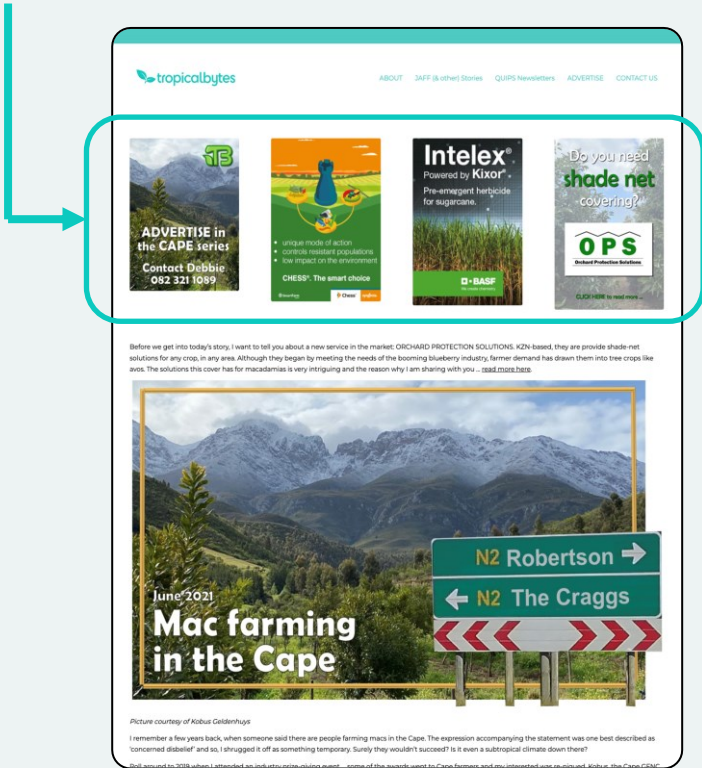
tropicalbytes

ABOUT JAFF (& other) Stories QUIPS Newsletters ADVERTISE CONTACT US

TB
ADVERTISE in the CAPE series
Contact Debbie 082 321 1089

• unique mode of action
• controls resistant populations
• low impact on the environment
CHESS®. The smart choice

Intelex®
Powered by Kixor®
Pre-emergent herbicide for sugarcane.
BASF

Do you need shade net covering?
OPS
Orchard Protection Solutions
CLICK HERE to read more ...

Before we get into today's story, I want to tell you about a new service in the market: ORCHARD PROTECTION SOLUTIONS. KZN-based, they are provide shade-net solutions for any crop, in any area. Although they began by meeting the needs of the booming blueberry industry, farmer demand has drawn them into tree crops like avos. The solutions this cover has for macadamias is very intriguing and the reason why I am sharing with you ... read more here.

N2 Robertson
N2 The Craggs

June 2021
Mac farming in the Cape

Picture courtesy of Kobus Geldenhuys

I remember a few years back, when someone said there are people farming macs in the Cape. The expression accompanying the statement was one best described as 'concerned disbelief' and so, I shrugged it off as something temporary. Surely they wouldn't succeed? Is it even a subtropical climate down there?

Roll around to 2019 when I attended an industry prize-giving event ... some of the awards went to Cape farmers and my interested was re-piqued. Kobus, the Cape CENC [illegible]